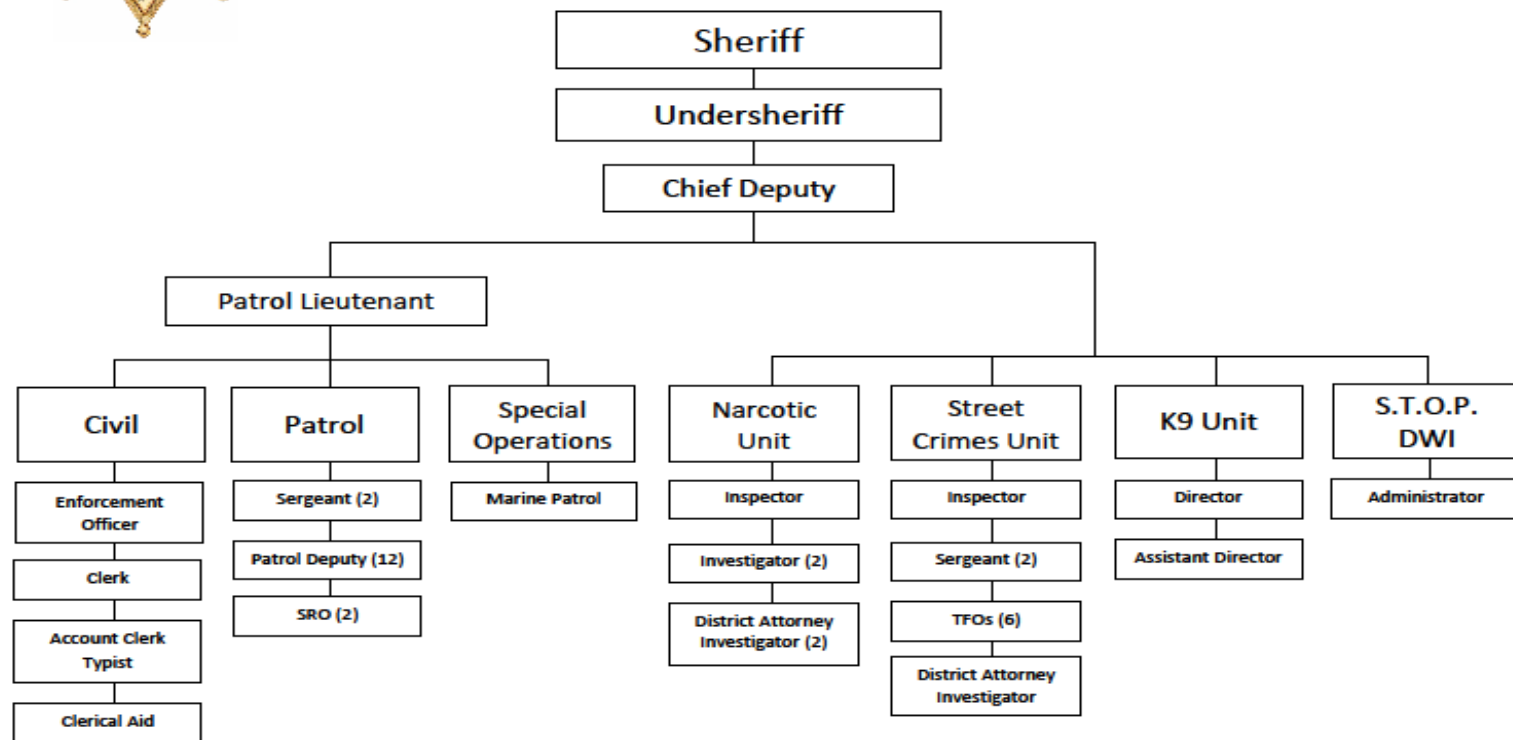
Sheriff

Undersheriff

Chief Deputy

Patrol Lieutenant

Civil

Enforcement Officer

Clerk

Account Clerk Typist

Clerical Aid

Patrol

Sergeant (2)

Patrol Deputy (12)

SRO (2)

Special Operations

Marine Patrol

Narcotic Unit

Inspector

Investigator (2)

District Attorney Investigator (2)

Street Crimes Unit

Inspector

Sergeant (2)

TFOs (6)

District Attorney Investigator

K9 Unit

Director

Assistant Director

S.T.O.P. DWI

Administrator